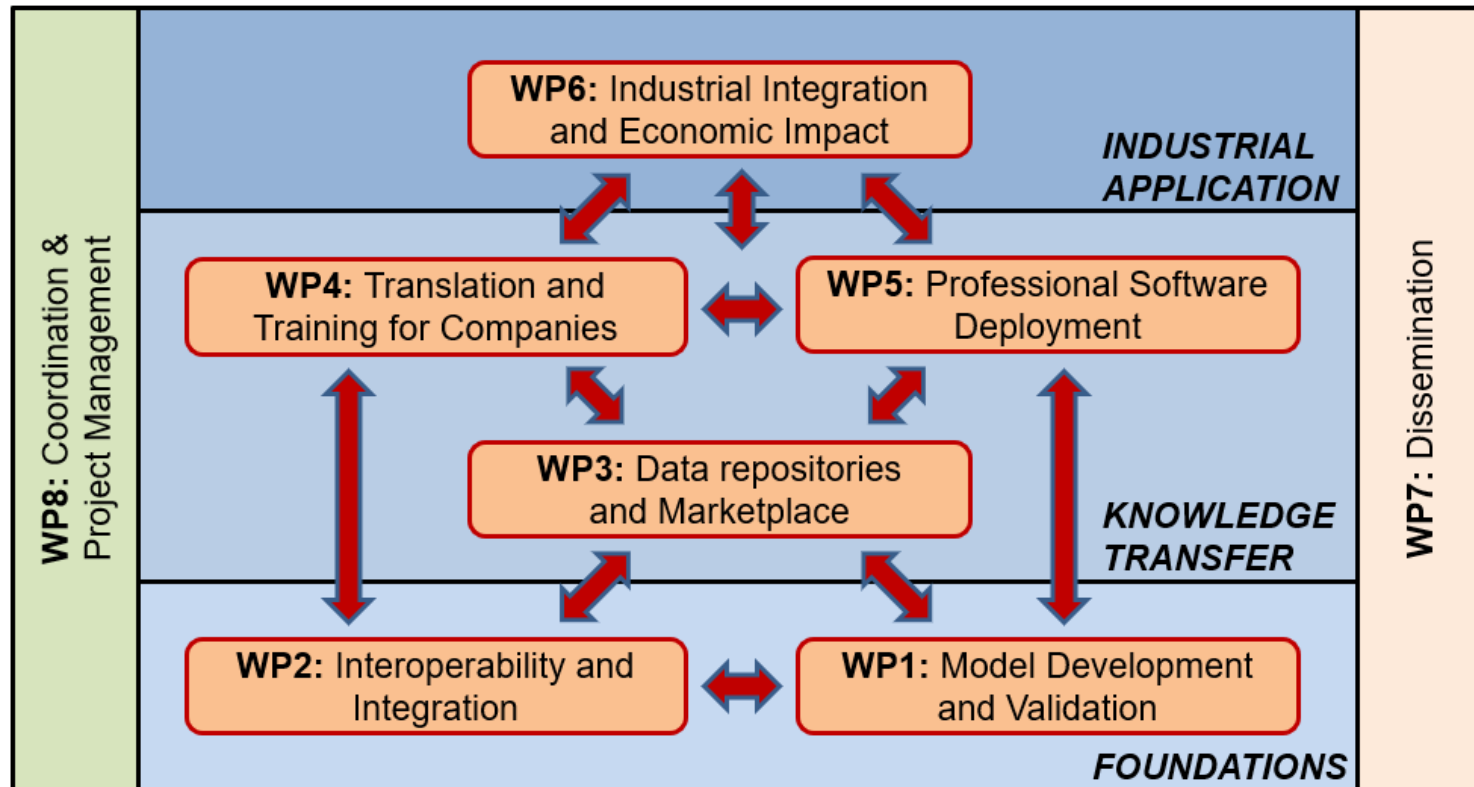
WP8: Coordination & Project Management

WP6: Industrial Integration and Economic Impact

INDUSTRIAL APPLICATION

WP4: Translation and Training for Companies

WP5: Professional Software Deployment

WP3: Data repositories and Marketplace

KNOWLEDGE TRANSFER

WP2: Interoperability and Integration

WP1: Model Development and Validation

FOUNDATIONS

WP7: Dissemination